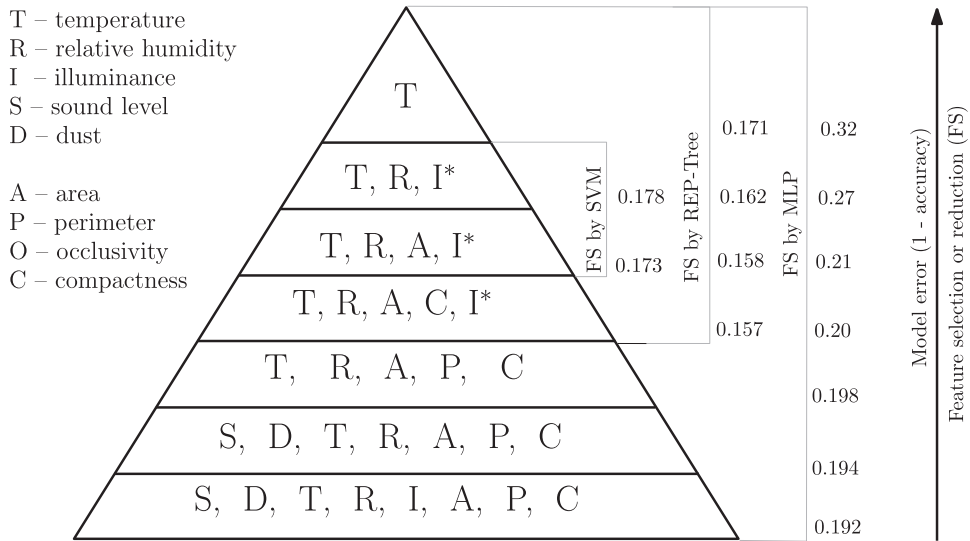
T – temperature
R – relative humidity
I – illuminance
S – sound level
D – dust

A – area
P – perimeter
O – occlusivity
C – compactness

T

T, R, I*

T, R, A, I*

T, R, A, C, I*

T, R, A, P, C

S, D, T, R, A, P, C

S, D, T, R, I, A, P, C

FS by SVM
0.178
0.173

FS by REP-Tree
0.171
0.162
0.158
0.157

FS by MLP
0.32
0.27
0.21
0.20
0.198
0.194
0.192

Model error (1 - accuracy)
Feature selection or reduction (FS)